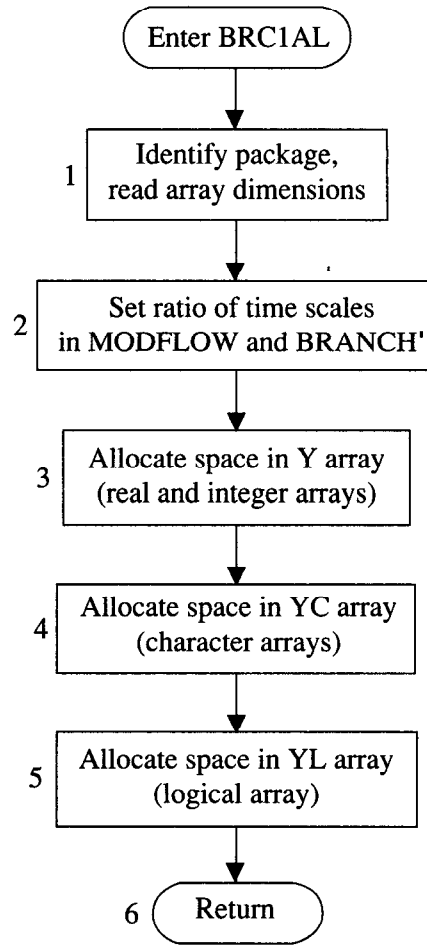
Enter BRC1AL

1 Identify package, read array dimensions

2 Set ratio of time scales in MODFLOW and BRANCH'

3 Allocate space in Y array (real and integer arrays)

4 Allocate space in YC array (character arrays)

5 Allocate space in YL array (logical array)

6 Return